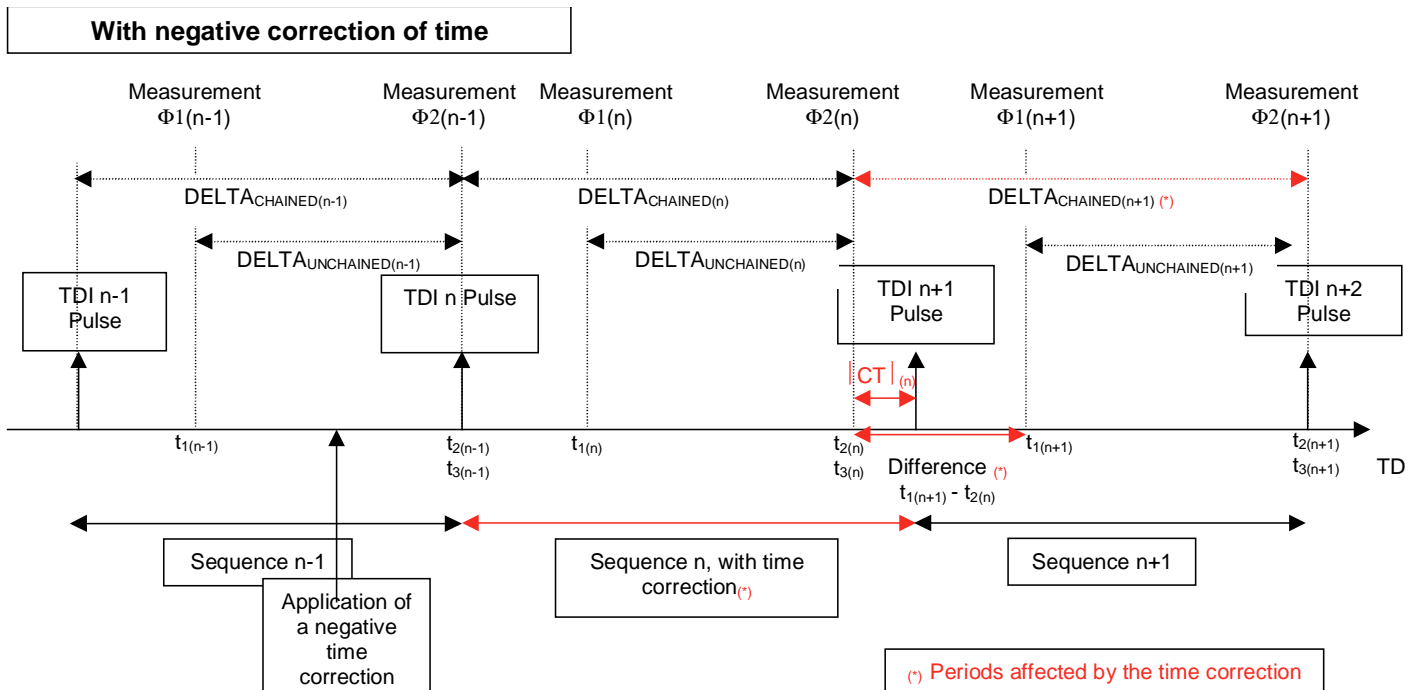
With negative correction of time

Measurement $\Phi1(n-1)$

Measurement $\Phi2(n-1)$

Measurement $\Phi1(n)$

Measurement $\Phi2(n)$

Measurement $\Phi1(n+1)$

Measurement $\Phi2(n+1)$

$DELTA_{CHAINED(n-1)}$

$DELTA_{CHAINED(n)}$

$DELTA_{CHAINED(n+1)}$ (*)

$DELTA_{UNCHAINED(n-1)}$

$DELTA_{UNCHAINED(n)}$

$DELTA_{UNCHAINED(n+1)}$

TDI n-1 Pulse

TDI n Pulse

TDI n+1 Pulse

TDI n+2 Pulse

$|CT|_{(n)}$

$t_{1(n-1)}$

$t_{2(n-1)}$ $t_{3(n-1)}$

$t_{1(n)}$

$t_{2(n)}$ $t_{3(n)}$

$t_{1(n+1)}$

$t_{2(n+1)}$ $t_{3(n+1)}$

TD

Difference (*) $t_{1(n+1)} - t_{2(n)}$

Sequence n-1

Application of a negative time correction

Sequence n, with time correction(*)

Sequence n+1

(*) Periods affected by the time correction